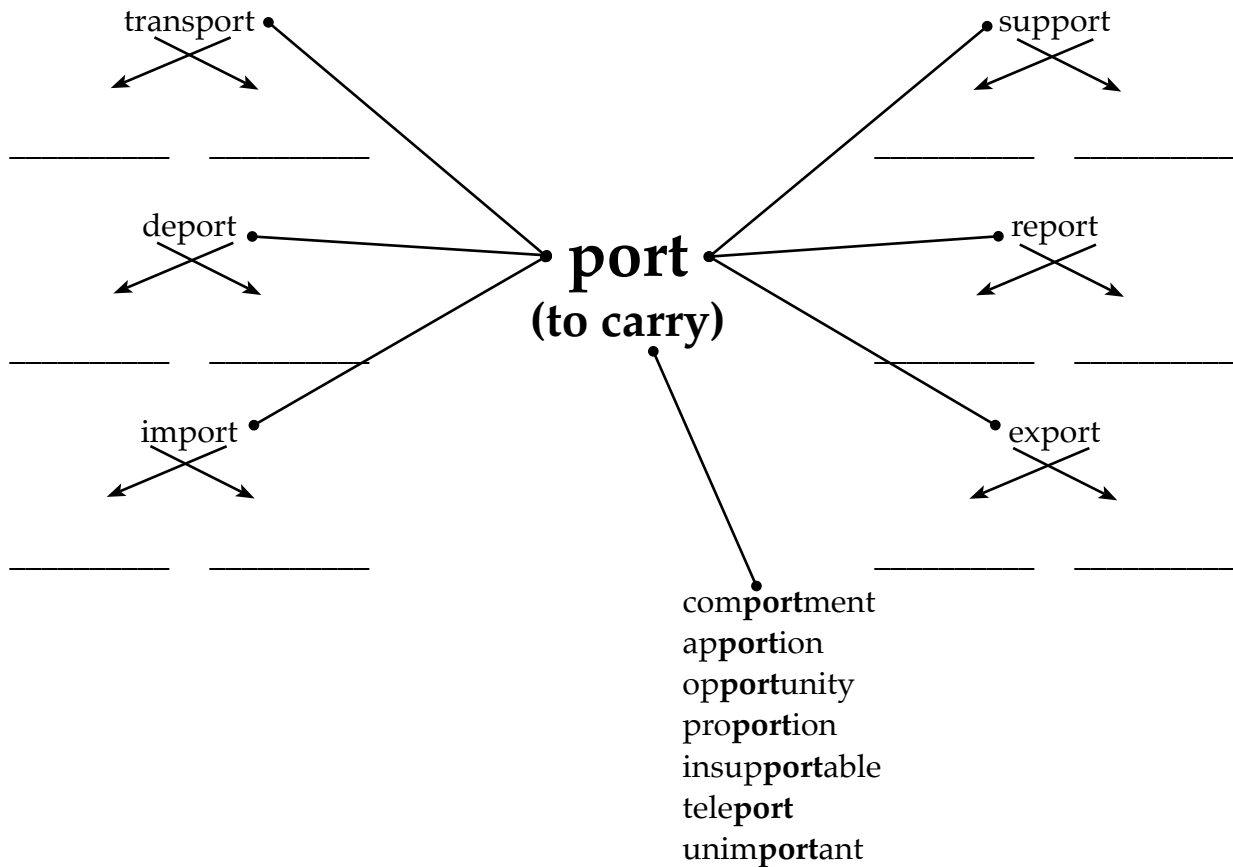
transport

__________ __________

deport

__________ __________

import

__________ __________

port
(to carry)

support

__________ __________

report

__________ __________

export

__________ __________

comportment
apportion
opportunity
proportion
insupportable
teleport
unimportant